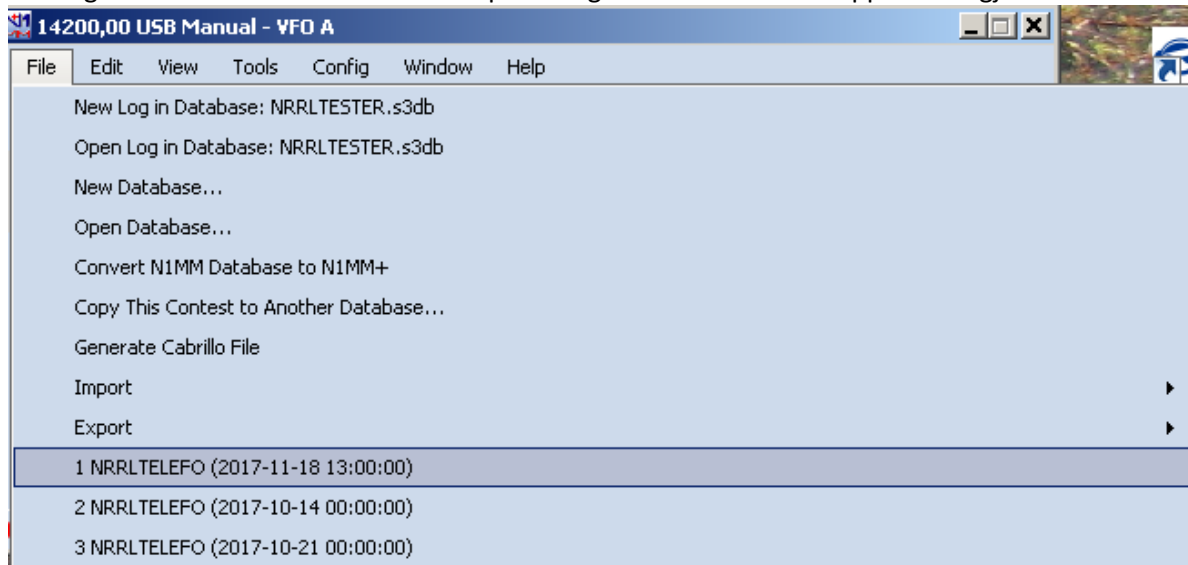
14200,00 USB Manual - VFO A

File Edit View Tools Config Window Help

New Log in Database: NRRLTESTER.s3db
Open Log in Database: NRRLTESTER.s3db
New Database...
Open Database...
Convert N1MM Database to N1MM+
Copy This Contest to Another Database...
Generate Cabrillo File
Import
Export
1 NRRLTELEFO (2017-11-18 13:00:00)
2 NRRLTELEFO (2017-10-14 00:00:00)
3 NRRLTELEFO (2017-10-21 00:00:00)